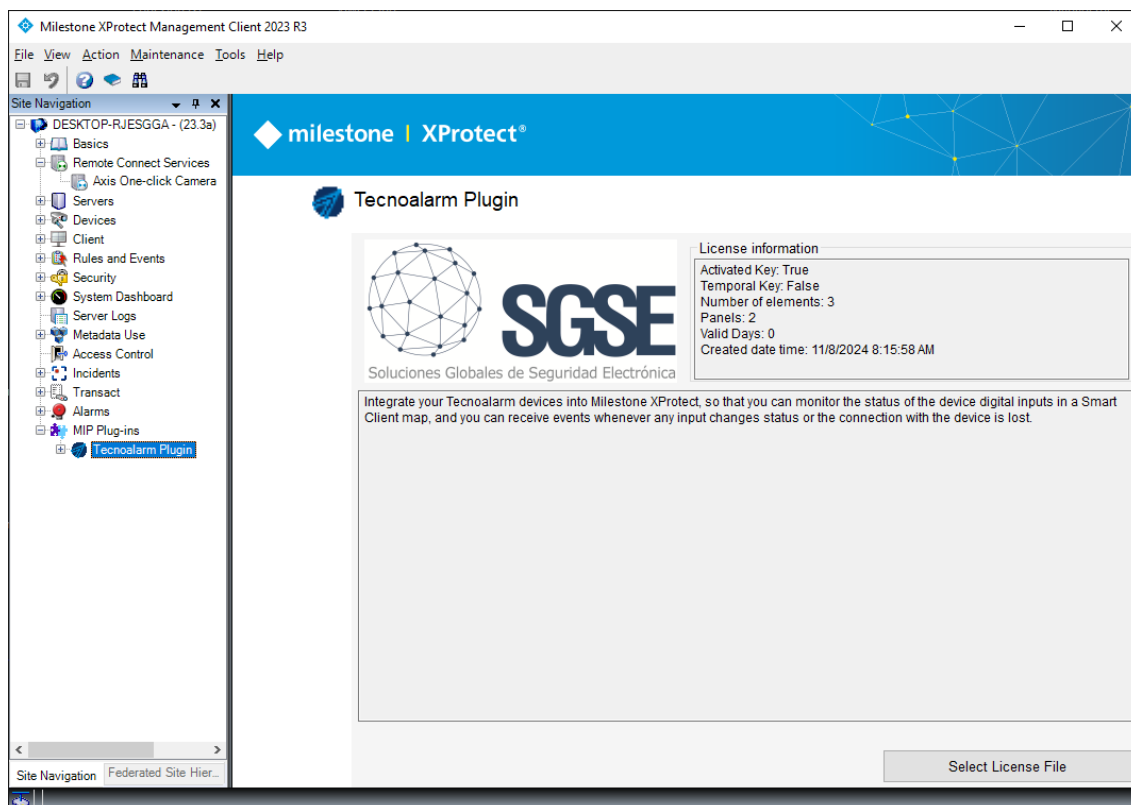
Milestone XProtect Management Client 2023 R3

File View Action Maintenance Tools Help

Site Navigation

DESKTOP-RJESGGA - (23.3a)
Basics
Remote Connect Services
Axis One-click Camera
Servers
Devices
Client
Rules and Events
Security
System Dashboard
Server Logs
Metadata Use
Access Control
Incidents
Transact
Alarms
MIP Plug-ins
Tecnoalarm Plugin

Site Navigation | Federated Site Hier...

milestone | XProtect®

Tecnoalarm Plugin

SGSE
Soluciones Globales de Seguridad Electrónica

License information
Activated Key: True
Temporal Key: False
Number of elements: 3
Panels: 2
Valid Days: 0
Created date time: 11/8/2024 8:15:58 AM

Integrate your Tecnoalarm devices into Milestone XProtect, so that you can monitor the status of the device digital inputs in a Smart Client map, and you can receive events whenever any input changes status or the connection with the device is lost.

Select License File